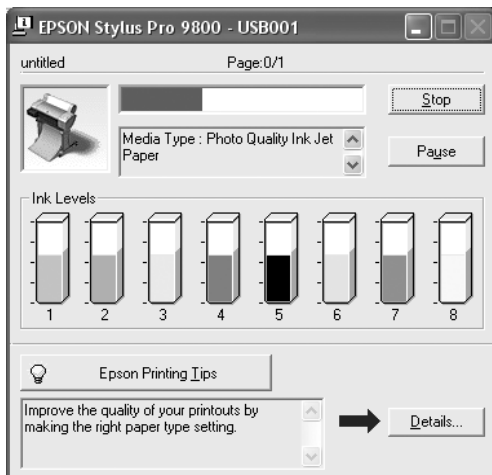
EPSON Stylus Pro 9800 - USB001

untitled

Page:0/1

Stop

Media Type : Photo Quality Ink Jet Paper

Pause

Ink Levels

1
2
3
4
5
6
7
8

Epson Printing Tips

Improve the quality of your printouts by making the right paper type setting.

Details...